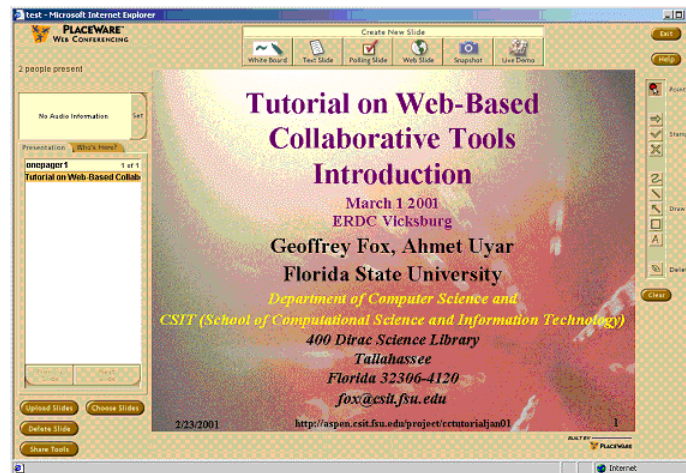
test - Microsoft Internet Explorer

PLACEWARE WEB CONFERENCING

Create New Slide

White Board | Text Slide | Polling Slide | Web Slide | Snapshot | Live Demo

Exit

Help

2 people present

No Audio Information

Set

Presentation | Who's Here?

onepager1 1 of 1

Tutorial on Web-Based Collab

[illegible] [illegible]

Upload Slides

Choose Slides

Delete Slide

Share Tools

Tutorial on Web-Based Collaborative Tools Introduction

March 1 2001

ERDC Vicksburg

Geoffrey Fox, Ahmet Uyar

Florida State University

Department of Computer Science and

CSIT (School of Computational Science and Information Technology)

400 Dirac Science Library

Tallahassee

Florida 32306-4120

fox@csit.fsu.edu

2/23/2001

http://aspen.csit.fsu.edu/project/cctutorialjan01

1

Acce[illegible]

Stam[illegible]

Draw

Dele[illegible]

Clear

BUILT BY PLACEWARE

Internet